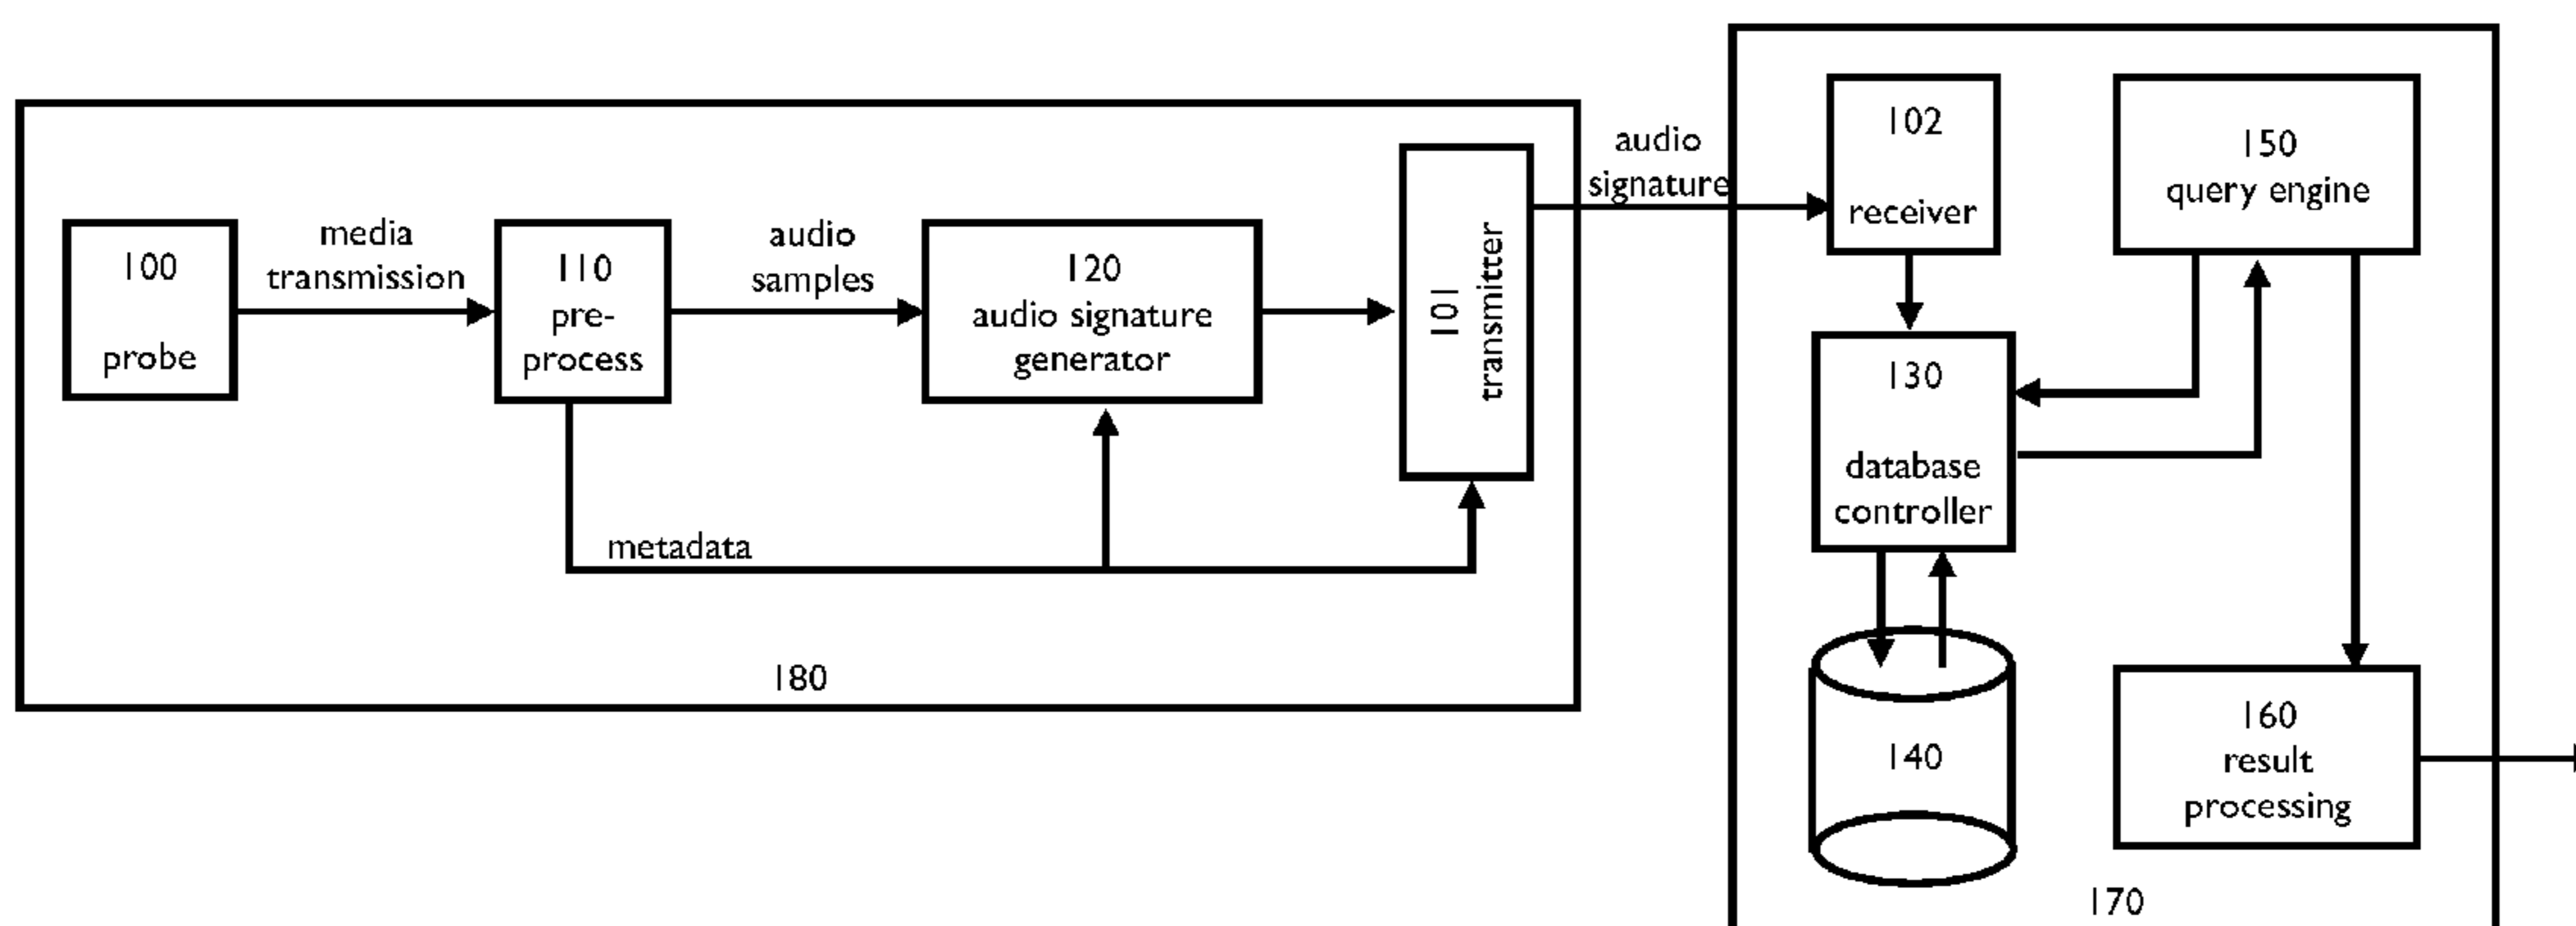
100
probe

media transmission

110
pre-process

audio samples

120
audio signature generator

101
transmitter

metadata

180

audio signature

102
receiver

150
query engine

130
database controller

140

160
result processing

170